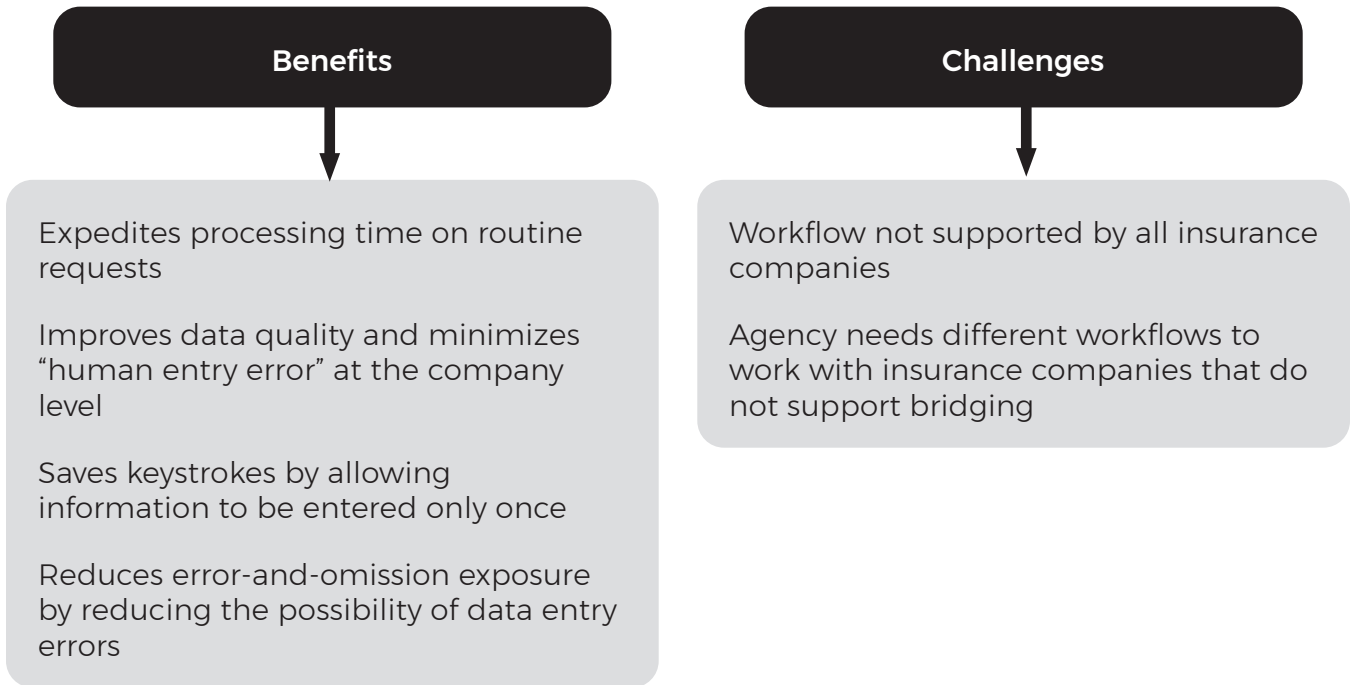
Benefits

Expedites processing time on routine requests

Improves data quality and minimizes “human entry error” at the company level

Saves keystrokes by allowing information to be entered only once

Reduces error-and-omission exposure by reducing the possibility of data entry errors

Challenges

Workflow not supported by all insurance companies

Agency needs different workflows to work with insurance companies that do not support bridging